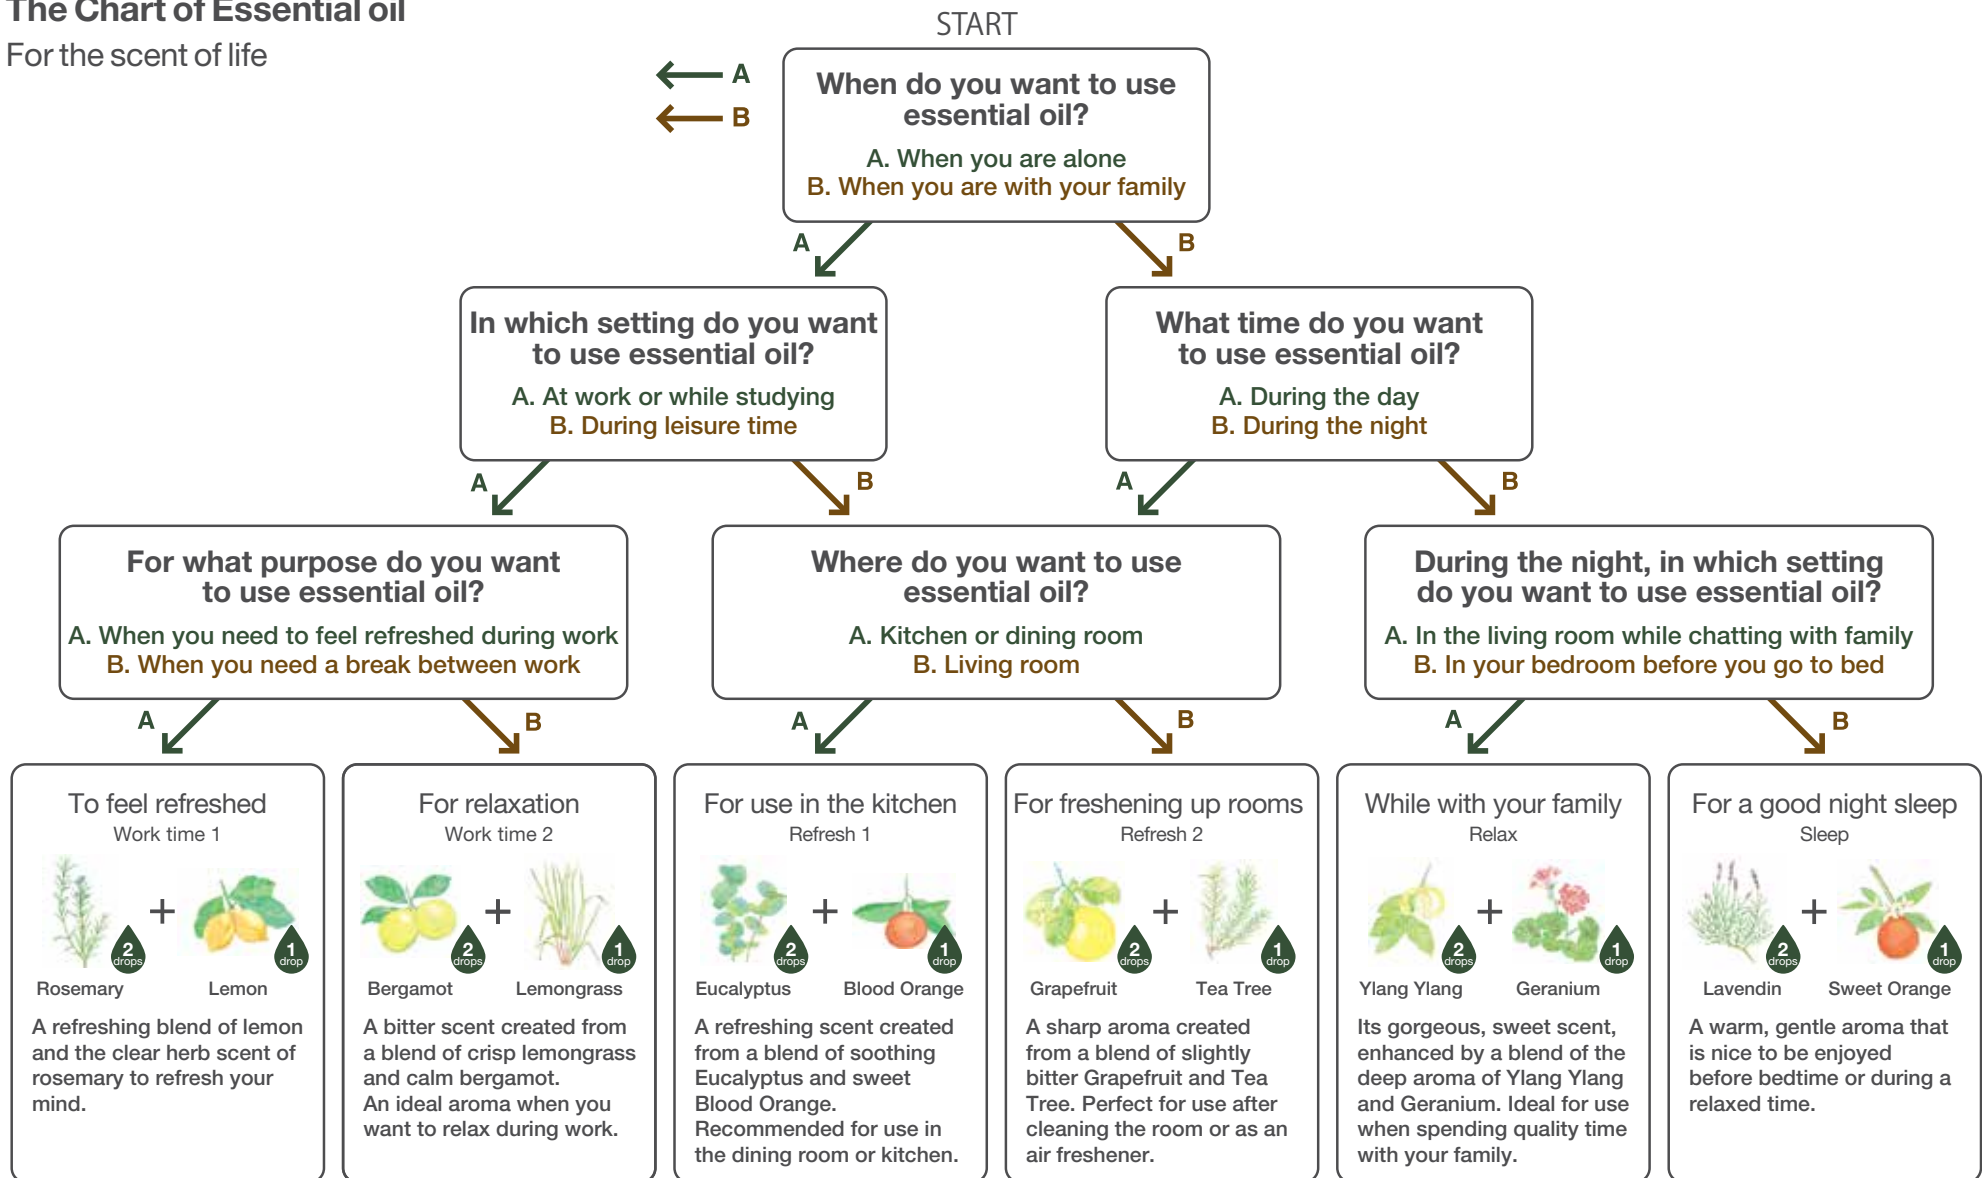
The Chart of Essential oil
For the scent of life

A
B

START

When do you want to use essential oil?
A. When you are alone
B. When you are with your family

A
B

In which setting do you want to use essential oil?
A. At work or while studying
B. During leisure time

What time do you want to use essential oil?
A. During the day
B. During the night

A
B
A
B

For what purpose do you want to use essential oil?
A. When you need to feel refreshed during work
B. When you need a break between work

Where do you want to use essential oil?
A. Kitchen or dining room
B. Living room

During the night, in which setting do you want to use essential oil?
A. In the living room while chatting with family
B. In your bedroom before you go to bed

A
B
A
B
A
B

To feel refreshed
Work time 1
2 drops
+
1 drop
Rosemary
Lemon
A refreshing blend of lemon and the clear herb scent of rosemary to refresh your mind.

For relaxation
Work time 2
2 drops
+
1 drop
Bergamot
Lemongrass
A bitter scent created from a blend of crisp lemongrass and calm bergamot.
An ideal aroma when you want to relax during work.

For use in the kitchen
Refresh 1
2 drops
+
1 drop
Eucalyptus
Blood Orange
A refreshing scent created from a blend of soothing Eucalyptus and sweet Blood Orange.
Recommended for use in the dining room or kitchen.

For freshening up rooms
Refresh 2
2 drops
+
1 drop
Grapefruit
Tea Tree
A sharp aroma created from a blend of slightly bitter Grapefruit and Tea Tree. Perfect for use after cleaning the room or as an air freshener.

While with your family
Relax
2 drops
+
1 drop
Ylang Ylang
Geranium
Its gorgeous, sweet scent, enhanced by a blend of the deep aroma of Ylang Ylang and Geranium. Ideal for use when spending quality time with your family.

For a good night sleep
Sleep
2 drops
+
1 drop
Lavendin
Sweet Orange
A warm, gentle aroma that is nice to be enjoyed before bedtime or during a relaxed time.